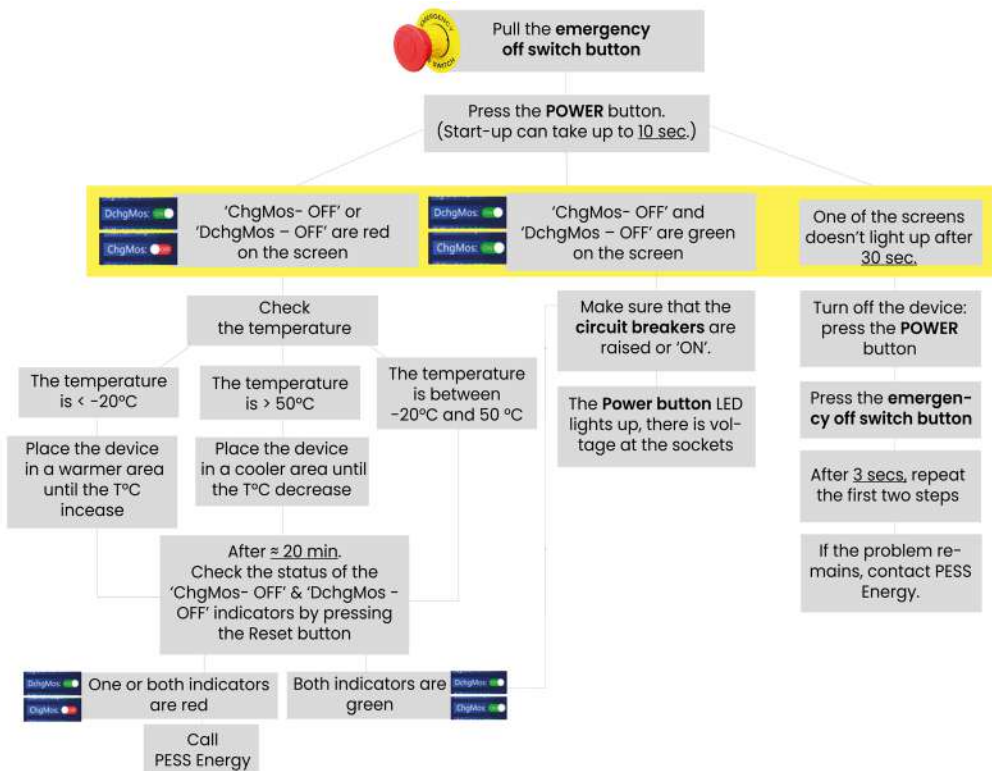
EMERGENCY SWITCH

Pull the **emergency off switch button**

Press the **POWER** button. (Start-up can take up to 10 sec.)

DchgMos:
ChgMos:

'ChgMos- OFF' or 'DchgMos – OFF' are red on the screen

DchgMos:
ChgMos:

'ChgMos- OFF' and 'DchgMos – OFF' are green on the screen

One of the screens doesn't light up after 30 sec.

Check the temperature

The temperature is < -20ºC

Place the device in a warmer area until the TºC incease

The temperature is > 50ºC

Place the device in a cooler area until the TºC decrease

The temperature is between -20ºC and 50 ºC

After ≈ 20 min. Check the status of the 'ChgMos- OFF' & 'DchgMos - OFF' indicators by pressing the Reset button

DchgMos:
ChgMos:

One or both indicators are red

Call PESS Energy

Both indicators are green

DchgMos:
ChgMos:

Make sure that the **circuit breakers** are raised or 'ON'.

The **Power button** LED lights up, there is voltage at the sockets

Turn off the device: press the **POWER** button

Press the **emergency off switch button**

After 3 secs, repeat the first two steps

If the problem remains, contact PESS Energy.